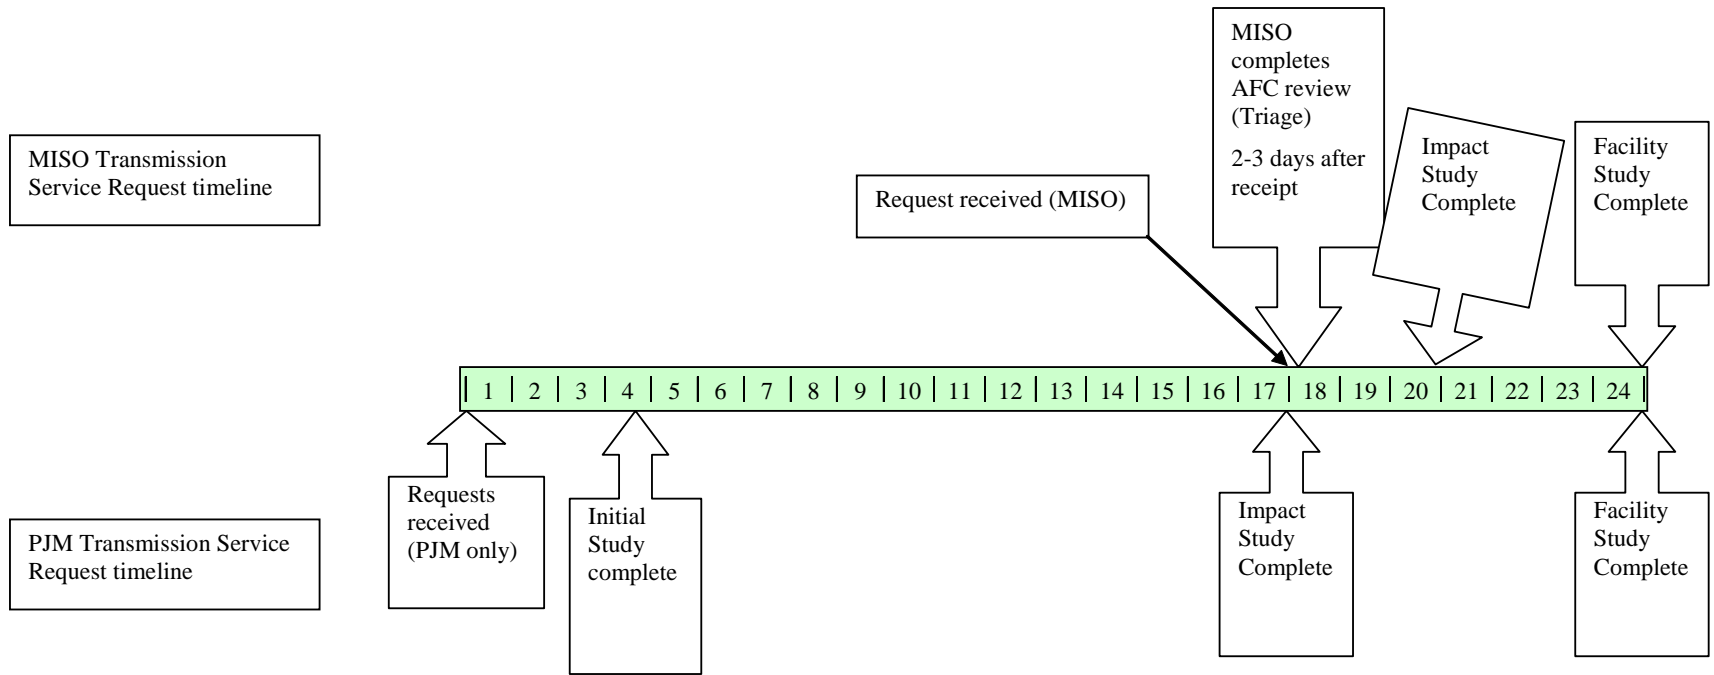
MISO Transmission Service Request timeline

Request received (MISO)

MISO completes AFC review (Triage)

2-3 days after receipt

Impact Study Complete

Facility Study Complete

| 1 | 2 | 3 | 4 | 5 | 6 | 7 | 8 | 9 | 10 | 11 | 12 | 13 | 14 | 15 | 16 | 17 | 18 | 19 | 20 | 21 | 22 | 23 | 24 |
|---|---|---|---|---|---|---|---|---|---|---|---|---|---|---|---|---|---|---|---|---|---|---|---|

PJM Transmission Service Request timeline

Requests received (PJM only)

Initial Study complete

Impact Study Complete

Facility Study Complete